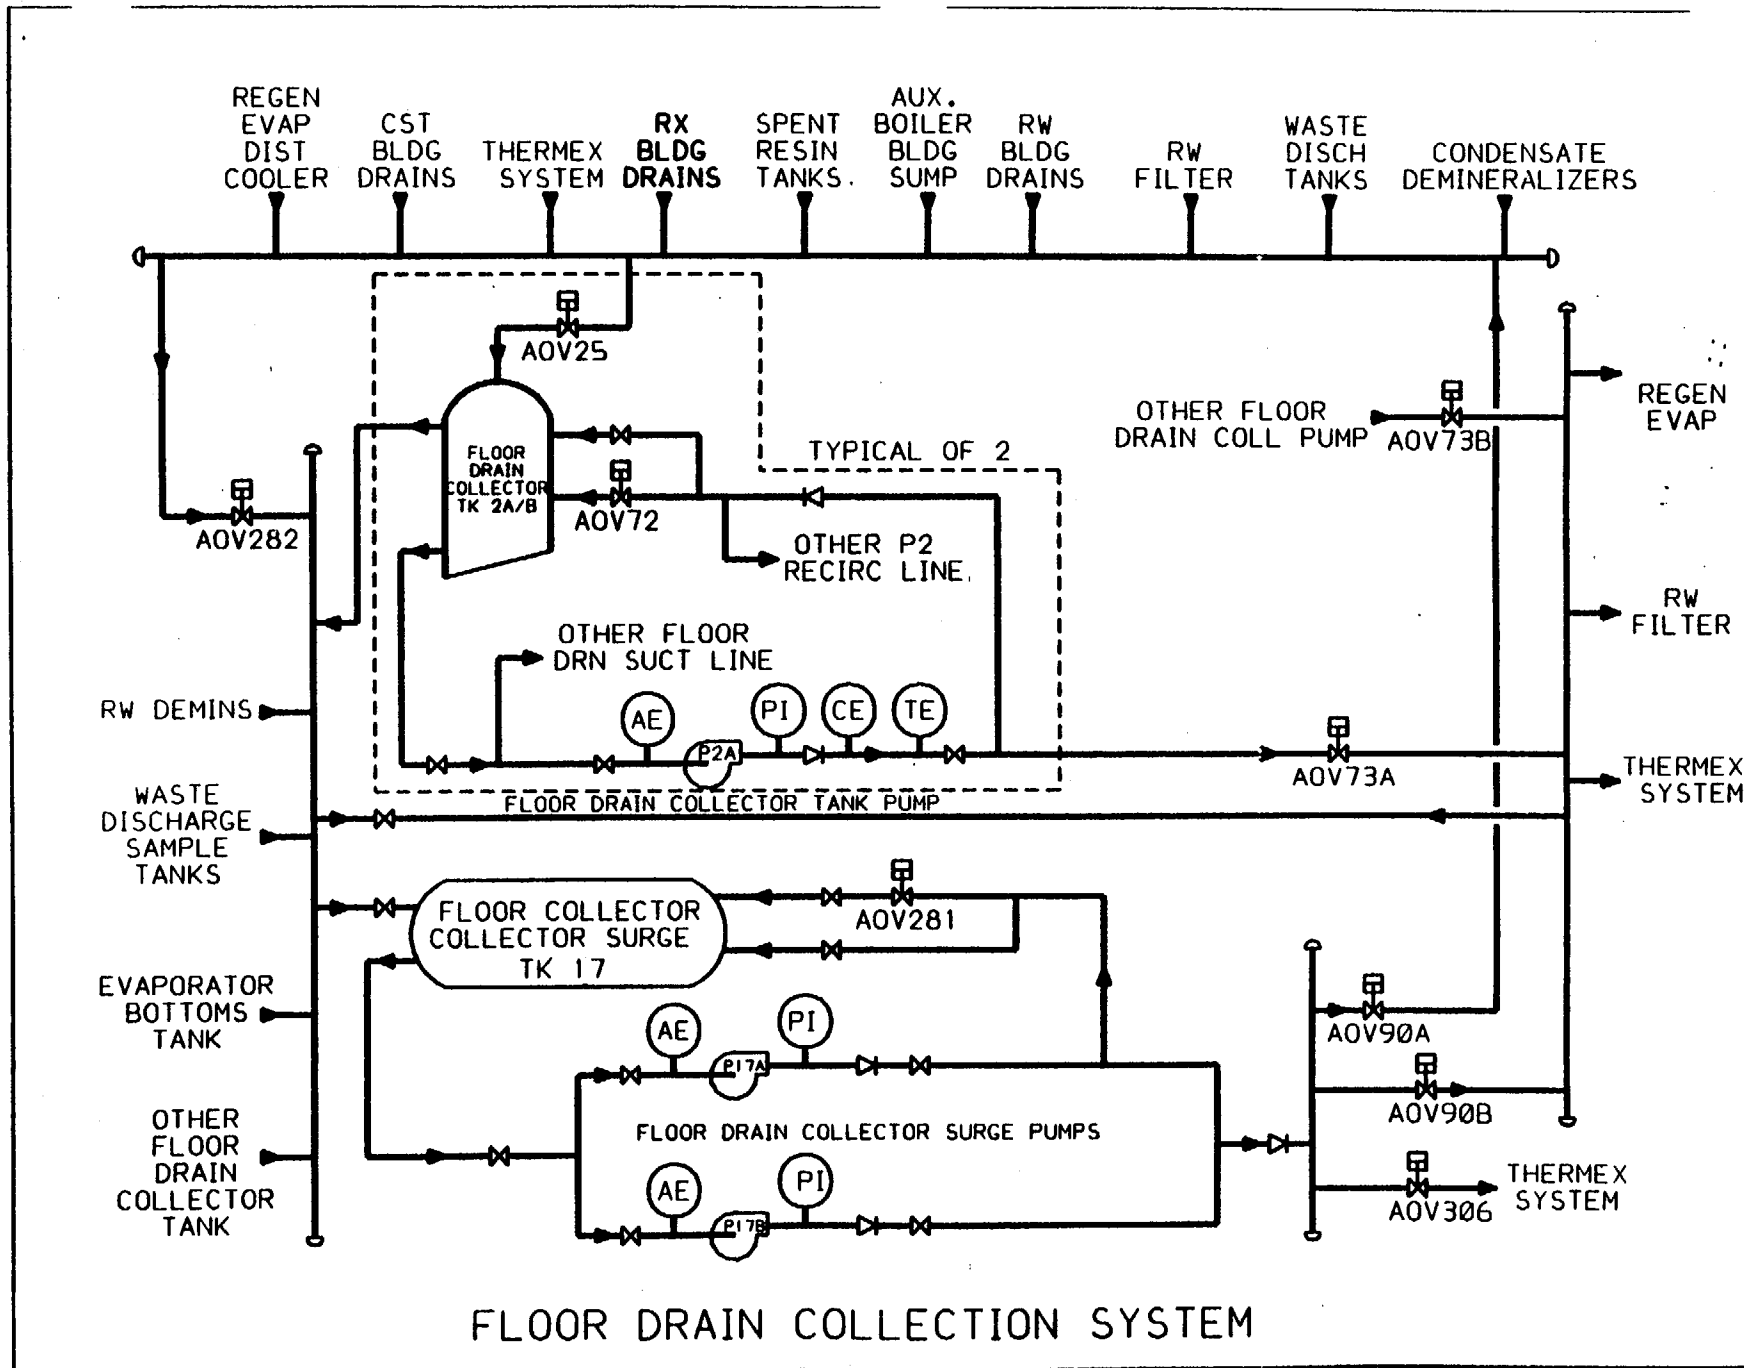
REGEN EVAP DIST COOLER

CST BLDG DRAINS

THERMEX SYSTEM

RX BLDG DRAINS

SPENT RESIN TANKS.

AUX. BOILER BLDG SUMP

RW BLDG DRAINS

RW FILTER

WASTE DISCH TANKS

CONDENSATE DEMINERALIZERS

AOV25

FLOOR DRAIN COLLECTOR TK 2A/B

TYPICAL OF 2

OTHER FLOOR DRAIN COLL PUMP

AOV73B

REGEN EVAP

AOV282

AOV72

OTHER P2 RECIRC LINE.

RW FILTER

OTHER FLOOR DRN SUCT LINE

RW DEMINS

AE

PI

CE

TE

P2A

AOV73A

THERMEX SYSTEM

WASTE DISCHARGE SAMPLE TANKS

FLOOR DRAIN COLLECTOR TANK PUMP

FLOOR COLLECTOR COLLECTOR SURGE TK 17

AOV281

EVAPORATOR BOTTOMS TANK

AE

PI

P17A

AOV90A

AOV90B

FLOOR DRAIN COLLECTOR SURGE PUMPS

OTHER FLOOR DRAIN COLLECTOR TANK

AE

PI

P17B

AOV306

THERMEX SYSTEM

FLOOR DRAIN COLLECTION SYSTEM